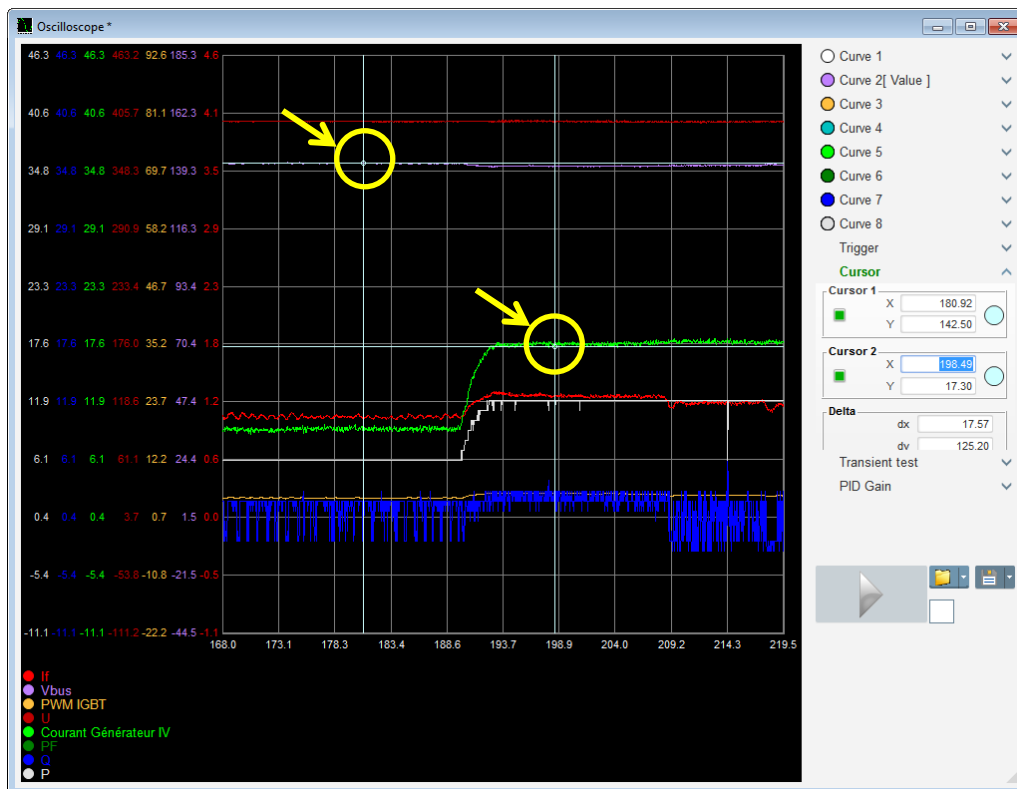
Oscilloscope *

| | | | | | | |
|---|---|---|---|---|---|---|
| 46.3 | 46.3 | 46.3 | 463.2 | 92.6 | 185.3 | 4.6 |
| 40.6 | 40.6 | 40.6 | 405.7 | 81.1 | 162.3 | 4.1 |
| 34.8 | 34.8 | 34.8 | 348.3 | 69.7 | 139.3 | 3.5 |
| 29.1 | 29.1 | 29.1 | 290.9 | 58.2 | 116.3 | 2.9 |
| 23.3 | 23.3 | 23.3 | 233.4 | 46.7 | 93.4 | 2.3 |
| 17.6 | 17.6 | 17.6 | 176.0 | 35.2 | 70.4 | 1.8 |
| 11.9 | 11.9 | 11.9 | 118.6 | 23.7 | 47.4 | 1.2 |
| 6.1 | 6.1 | 6.1 | 61.1 | 12.2 | 24.4 | 0.6 |
| 0.4 | 0.4 | 0.4 | 3.7 | 0.7 | 1.5 | 0.0 |
| -5.4 | -5.4 | -5.4 | -53.8 | -10.8 | -21.5 | -0.5 |
| -11.1 | -11.1 | -11.1 | -111.2 | -22.2 | -44.5 | -1.1 |

168.0 173.1 178.3 183.4 188.6 193.7 198.9 204.0 209.2 214.3 219.5

If
Vbus
PWM IGBT
U
Courant Générateur IV
PF
Q
P

Curve 1
Curve 2[ Value ]
Curve 3
Curve 4
Curve 5
Curve 6
Curve 7
Curve 8
Trigger
Cursor
Cursor 1
X 180.92
Y 142.50
Cursor 2
X 198.49
Y 17.30
Delta
dx 17.57
dy 125.20
Transient test
PID Gain